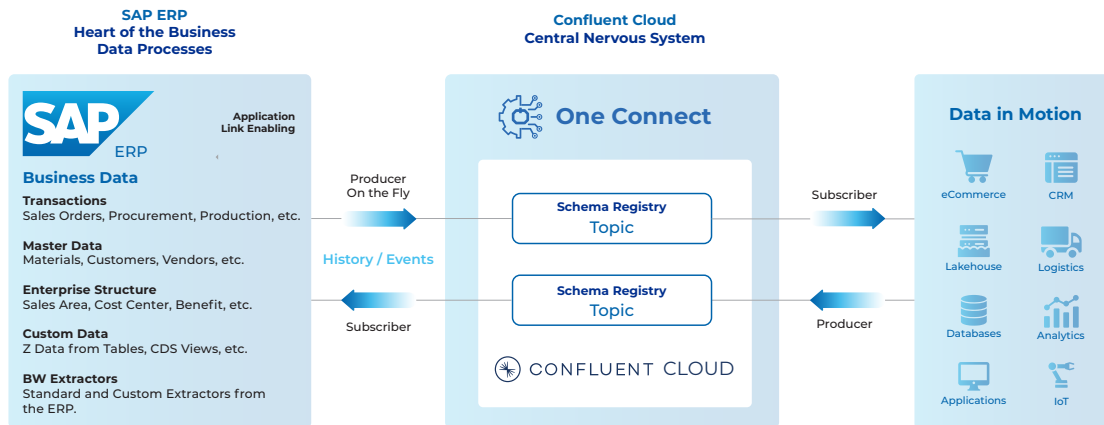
SAP ERP
Heart of the Business
Data Processes

Confluent Cloud
Central Nervous System

SAP
ERP

Application
Link Enabling

Business Data

Transactions
Sales Orders, Procurement, Production, etc.

Master Data
Materials, Customers, Vendors, etc.

Enterprise Structure
Sales Area, Cost Center, Benefit, etc.

Custom Data
Z Data from Tables, CDS Views, etc.

BW Extractors
Standard and Custom Extractors from the ERP.

Producer
On the Fly

History / Events

Subscriber

One Connect

Schema Registry
Topic

Schema Registry
Topic

CONFLUENT CLOUD

Subscriber

Producer

Data in Motion

eCommerce

CRM

Lakehouse

Logistics

Databases

Analytics

Applications

IoT